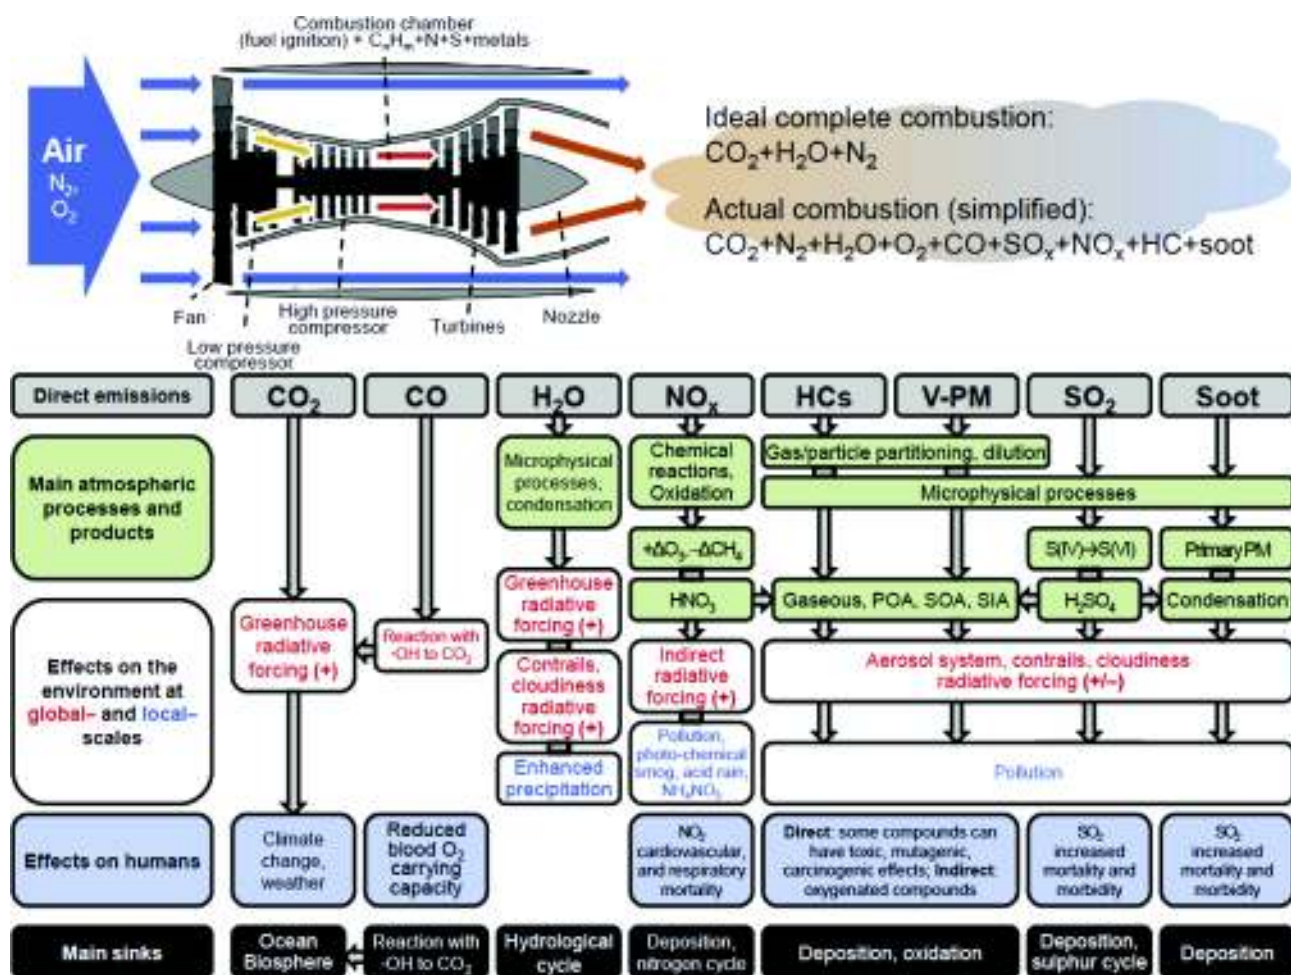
Combustion chamber
(fuel ignition) + $C_xH_m$+N+S+metals

Air
$N_2$,
$O_2$

Fan
Low pressure compressor
High pressure compressor
Turbines
Nozzle

Ideal complete combustion:
$CO_2+H_2O+N_2$

Actual combustion (simplified):
$CO_2+N_2+H_2O+O_2+CO+SO_x+NO_x$+HC+soot

| Direct emissions | $CO_2$ | CO | $H_2O$ | $NO_x$ | HCs | V-PM | $SO_2$ | Soot |
|---|---|---|---|---|---|---|---|---|
| Main atmospheric processes and products | | | Microphysical processes, condensation | Chemical reactions, Oxidation; $+\Delta O_3, -\Delta CH_4$; $HNO_3$ | Gas/particle partitioning, dilution; Microphysical processes; Gaseous, POA, SOA, SIA | | S(IV)→S(VI); $H_2SO_4$ | Primary PM; Condensation |
| Effects on the environment at global- and local- scales | Greenhouse radiative forcing (+) | Reaction with ·OH to $CO_2$ | Greenhouse radiative forcing (+); Contrails, cloudiness radiative forcing (+); Enhanced precipitation | Indirect radiative forcing (+); Pollution, photo-chemical smog, acid rain, $NH_4NO_3$ | Aerosol system, contrails, cloudiness radiative forcing (+/–); Pollution | | | |
| Effects on humans | Climate change, weather | Reduced blood $O_2$ carrying capacity | | $NO_2$ cardiovascular, and respiratory mortality | Direct: some compounds can have toxic, mutagenic, carcinogenic effects; Indirect: oxygenated compounds | | $SO_2$ increased mortality and morbidity | $SO_2$ increased mortality and morbidity |
| Main sinks | Ocean Biosphere | Reaction with ·OH to $CO_2$ | Hydrological cycle | Deposition, nitrogen cycle | Deposition, oxidation | | Deposition, sulphur cycle | Deposition |